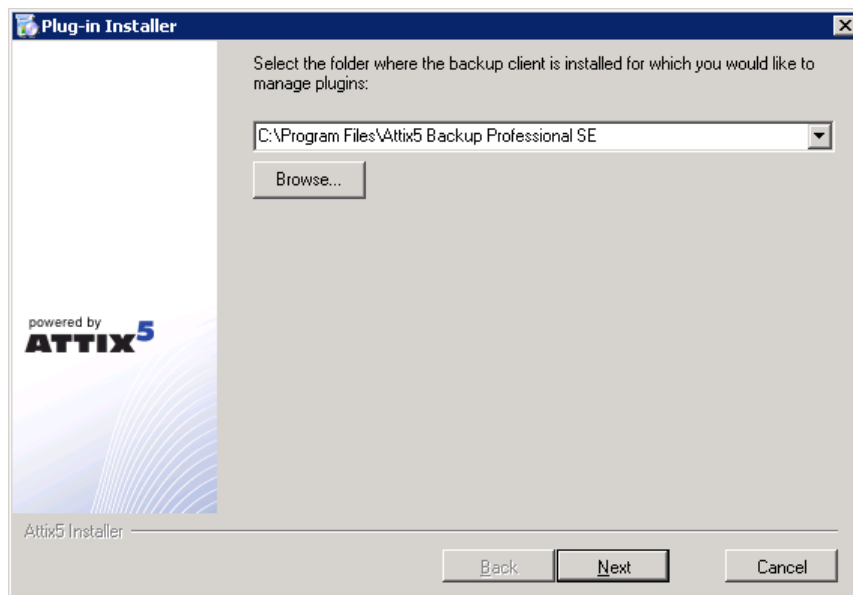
Plug-in Installer

Select the folder where the backup client is installed for which you would like to manage plugins:

C:\Program Files\Attix5 Backup Professional SE

Browse...

powered by
ATTIX5

Attix5 Installer

Back
Next
Cancel